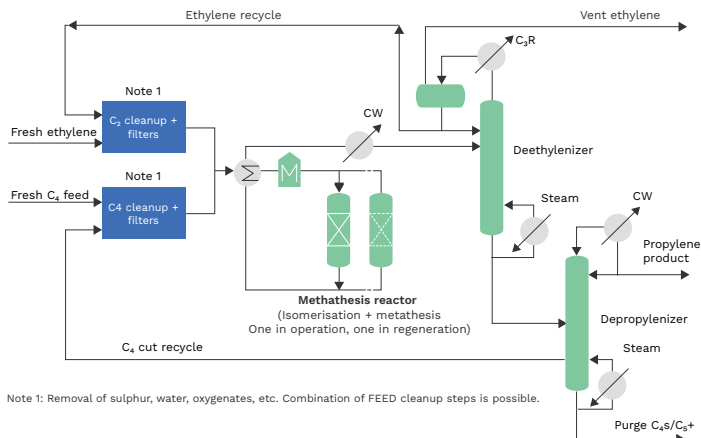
Ethylene recycle

Vent ethylene

$C_3R$

Note 1

Fresh ethylene

$C_2$ cleanup + filters

CW

Deethylenizer

Note 1

Fresh $C_4$ feed

C4 cleanup + filters

Steam

CW

Propylene product

Methathesis reactor

(Isomerisation + metathesis

One in operation, one in regeneration)

Depropylenizer

$C_4$ cut recycle

Steam

Note 1: Removal of sulphur, water, oxygenates, etc. Combination of FEED cleanup steps is possible.

Purge $C_4$s/$C_5$+